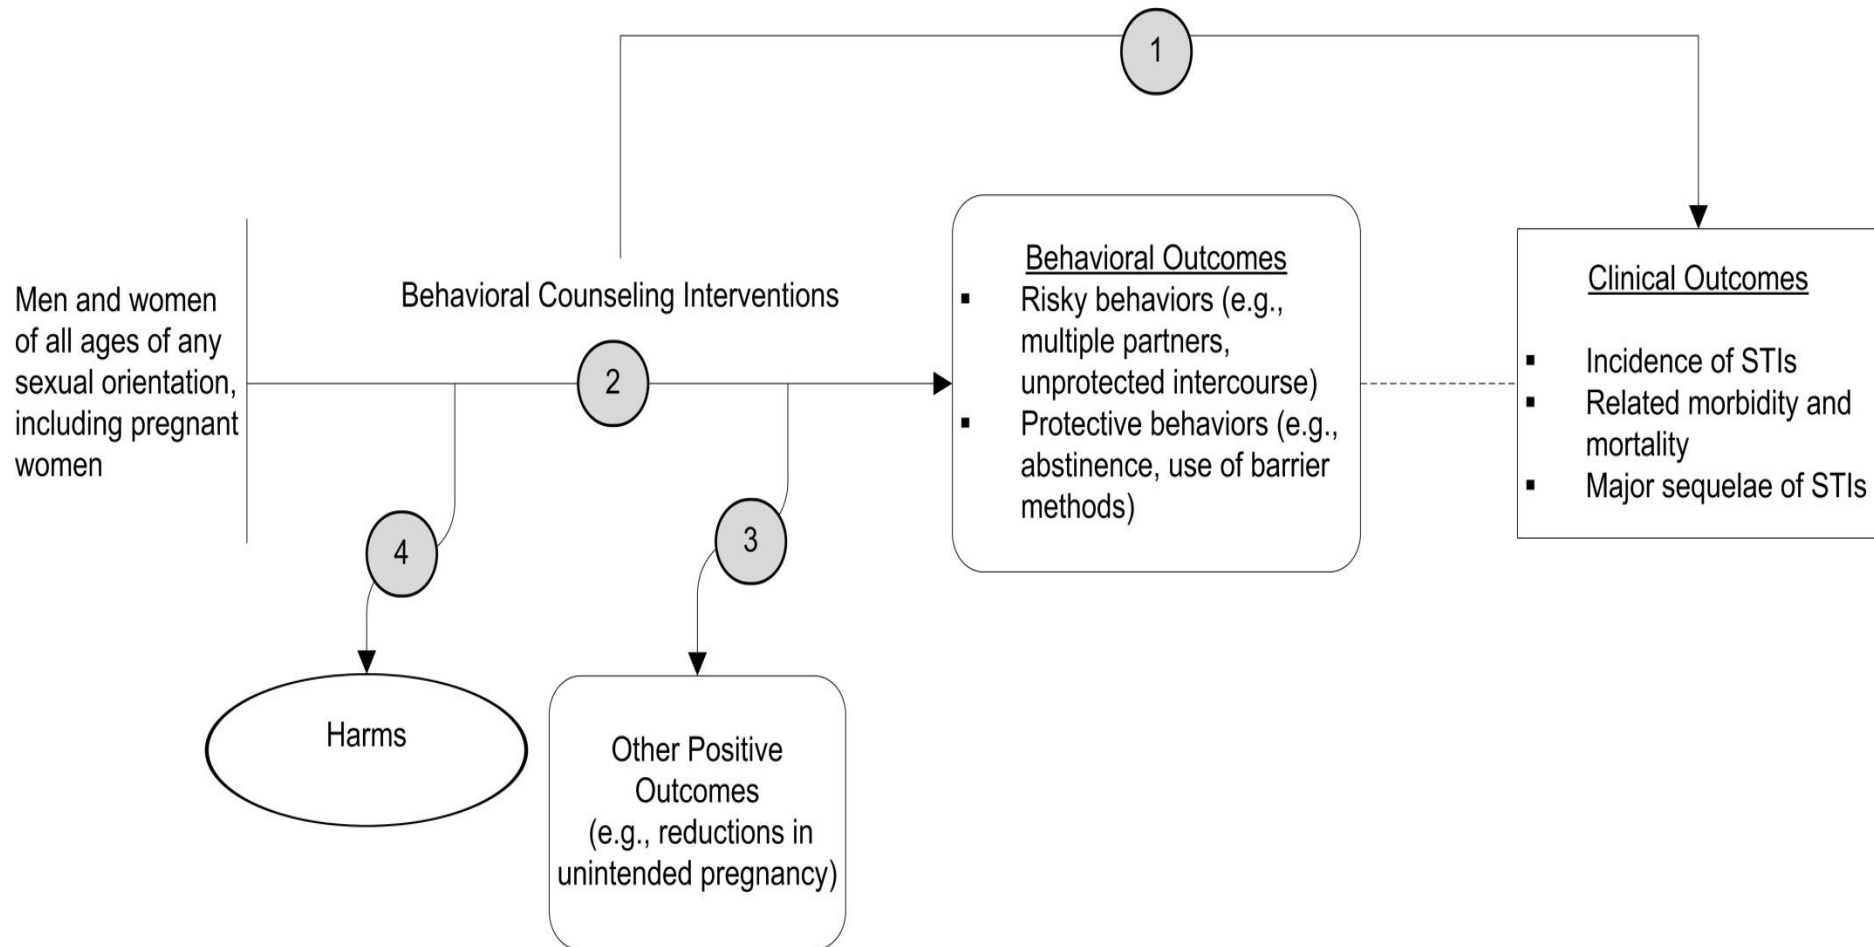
1

Men and women of all ages of any sexual orientation, including pregnant women

Behavioral Counseling Interventions

2

Behavioral Outcomes
- Risky behaviors (e.g., multiple partners, unprotected intercourse)
- Protective behaviors (e.g., abstinence, use of barrier methods)

Clinical Outcomes
- Incidence of STIs
- Related morbidity and mortality
- Major sequelae of STIs

4

3

Harms

Other Positive Outcomes (e.g., reductions in unintended pregnancy)